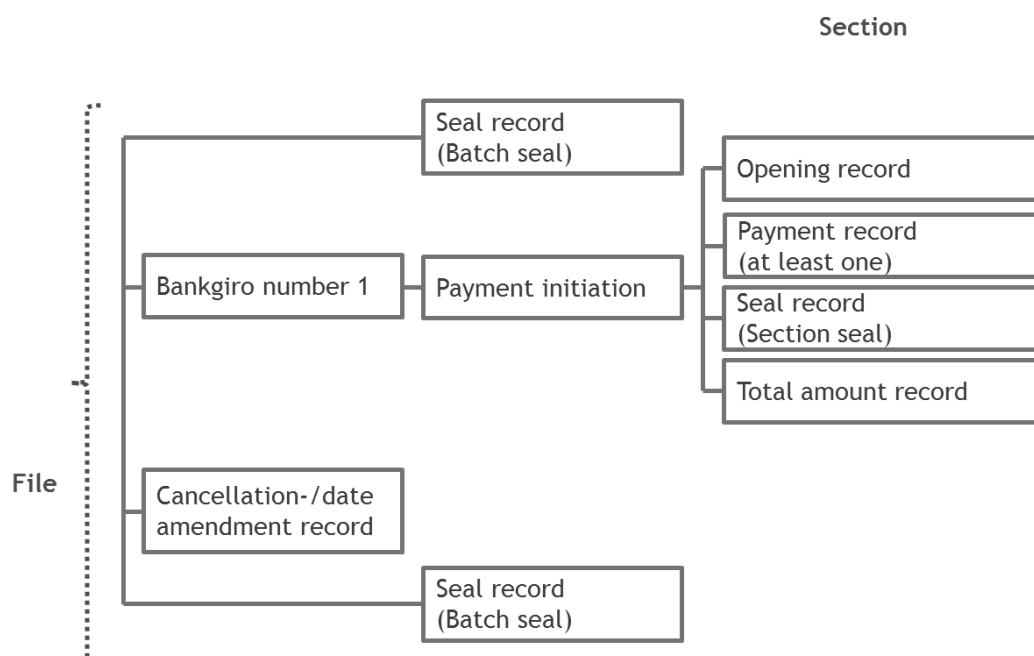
Section

Seal record (Batch seal)

Opening record

Payment record (at least one)

Bankgiro number 1

Payment initiation

Seal record (Section seal)

Total amount record

File

Cancellation-/date amendment record

Seal record (Batch seal)